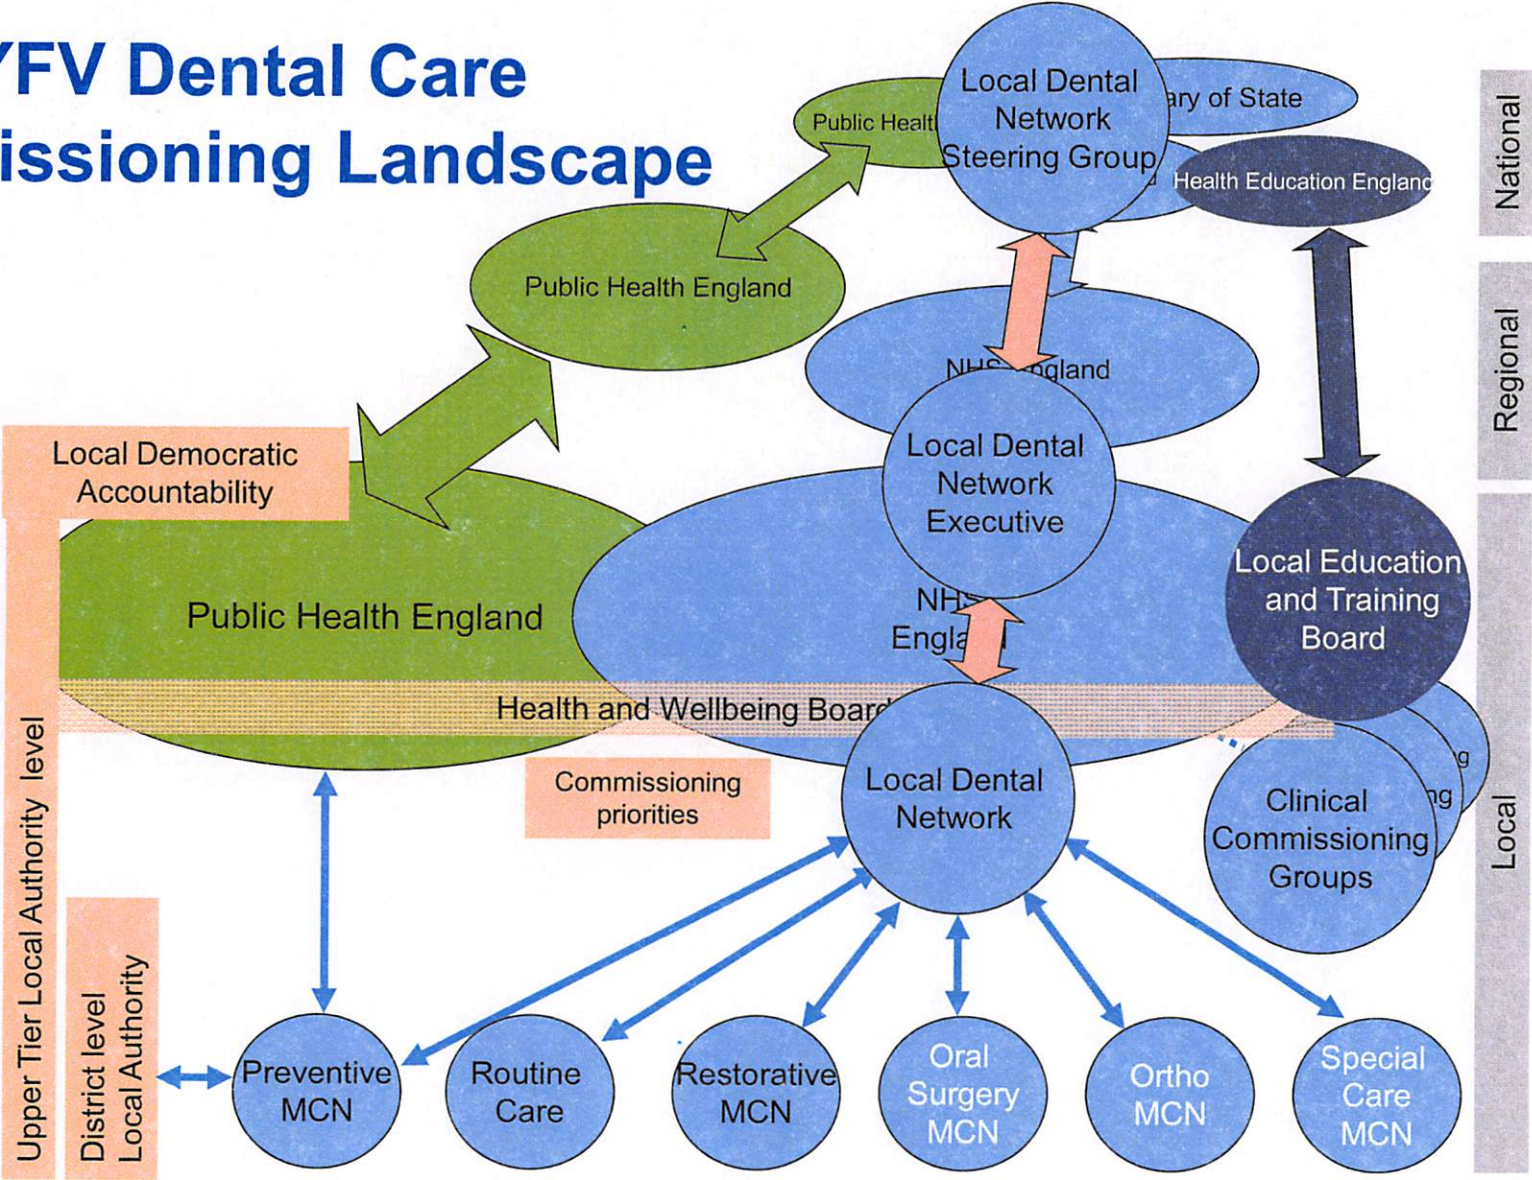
YFV Dental Care
issioning Landscape

Public Healt
Local Dental Network Steering Group
ary of State
Health Education England

National

Public Health England

NHS England

Regional

Local Democratic Accountability

Local Dental Network Executive

Public Health England

NHS England

Local Education and Training Board

Health and Wellbeing Board

Commissioning priorities

Local Dental Network

Clinical Commissioning Groups

Local

Upper Tier Local Authority level

District level Local Authority

Preventive MCN

Routine Care

Restorative MCN

Oral Surgery MCN

Ortho MCN

Special Care MCN